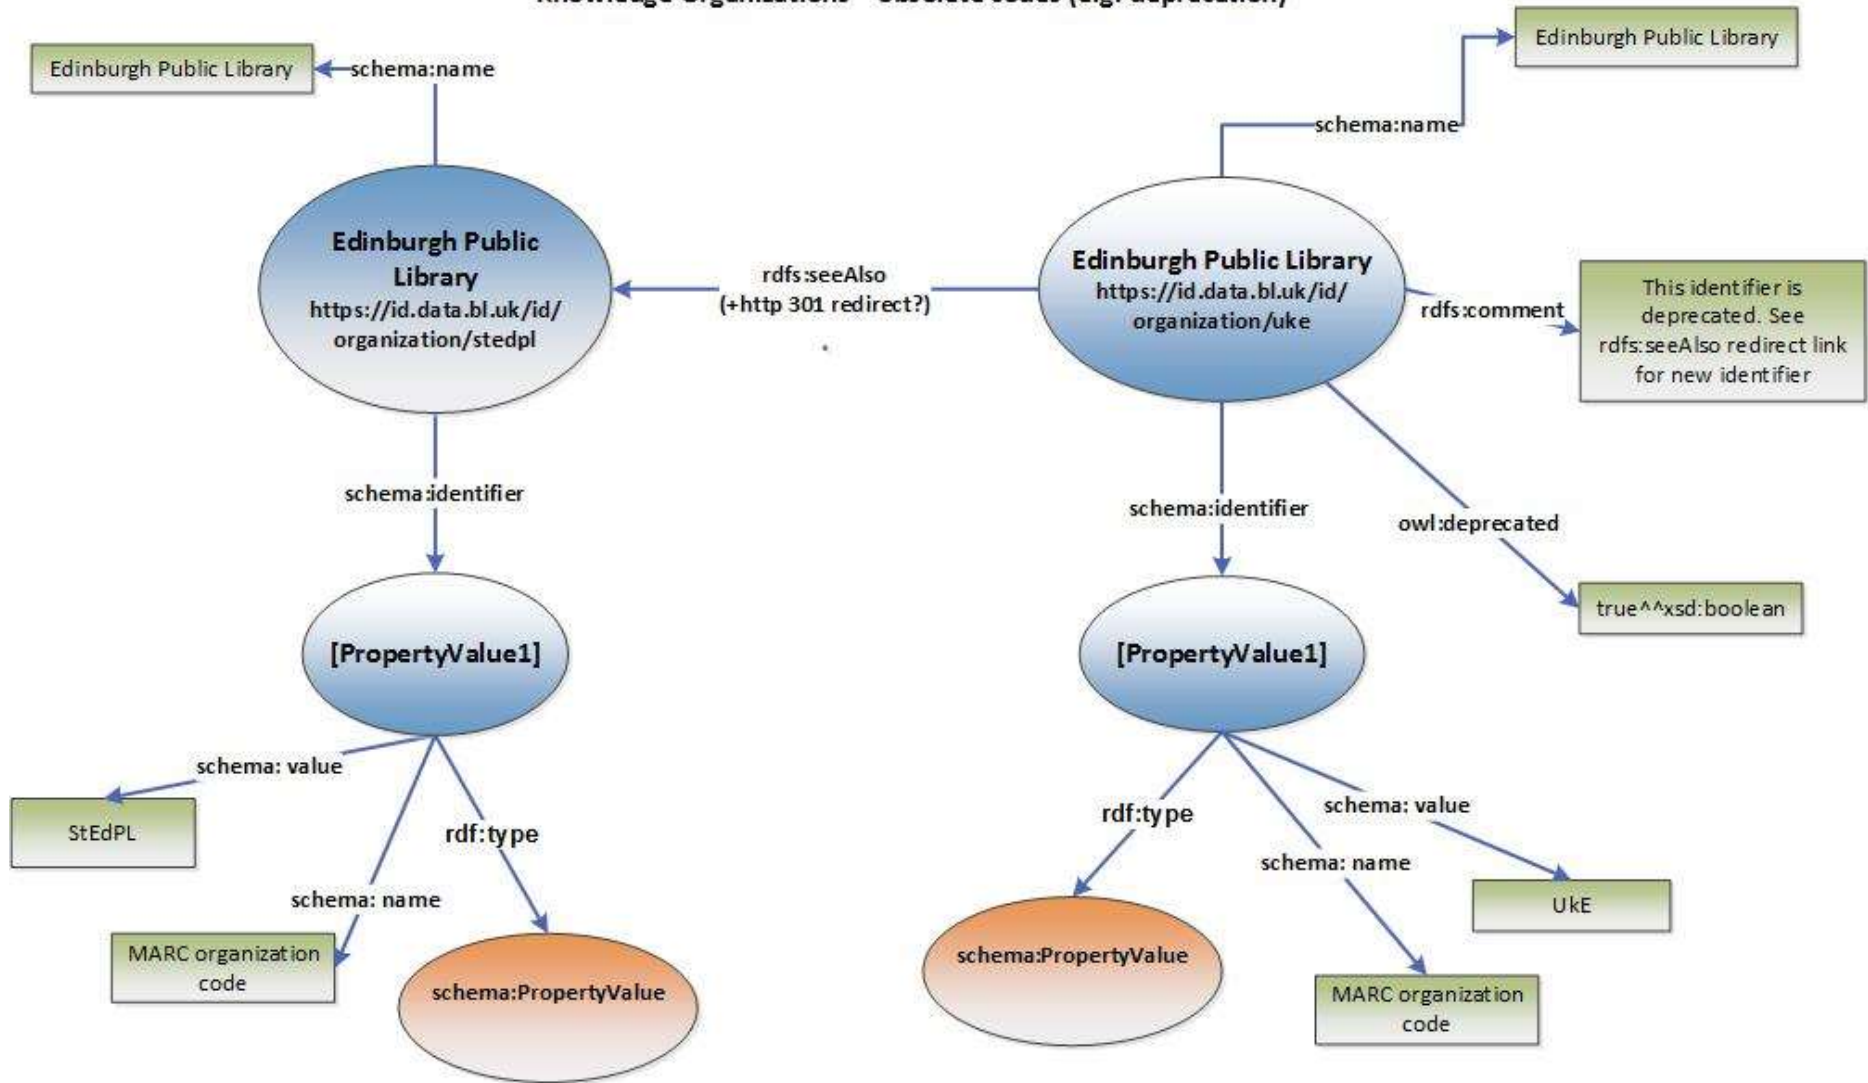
Knowledge Organizations – obsolete codes (e.g. deprecation)

Edinburgh Public Library

schema:name

Edinburgh Public Library
https://id.data.bl.uk/id/organization/stedpl

rdfs:seeAlso
(+http 301 redirect?)

schema:identifier

[PropertyValue1]

schema: value

StEdPL

rdf:type

schema: name

MARC organization code

schema:PropertyValue

Edinburgh Public Library

schema:name

Edinburgh Public Library
https://id.data.bl.uk/id/organization/uke

rdfs:comment

This identifier is deprecated. See rdfs:seeAlso redirect link for new identifier

schema:identifier

owl:deprecated

true^^xsd:boolean

[PropertyValue1]

rdf:type

schema: value

schema: name

UkE

schema:PropertyValue

MARC organization code